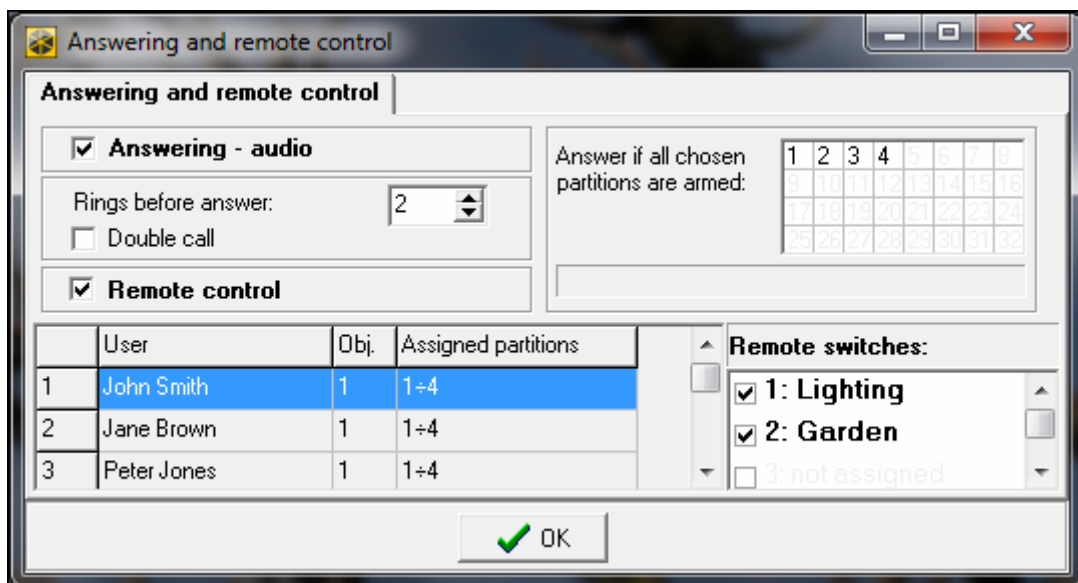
Answering and remote control

Answering and remote control

☑ Answering - audio

Rings before answer: 2

☐ Double call

☑ Remote control

Answer if all chosen partitions are armed:

| 1 | 2 | 3 | 4 | 5 | 6 | 7 | 8 |
|---|---|---|---|---|---|---|---|
| 9 | 10 | 11 | 12 | 13 | 14 | 15 | 16 |
| 17 | 18 | 19 | 20 | 21 | 22 | 23 | 24 |
| 25 | 26 | 27 | 28 | 29 | 30 | 31 | 32 |

| | User | Obj. | Assigned partitions |
|---|---|---|---|
| 1 | John Smith | 1 | 1÷4 |
| 2 | Jane Brown | 1 | 1÷4 |
| 3 | Peter Jones | 1 | 1÷4 |

Remote switches:
☑ 1: Lighting
☑ 2: Garden
☐ 3: not assigned

OK